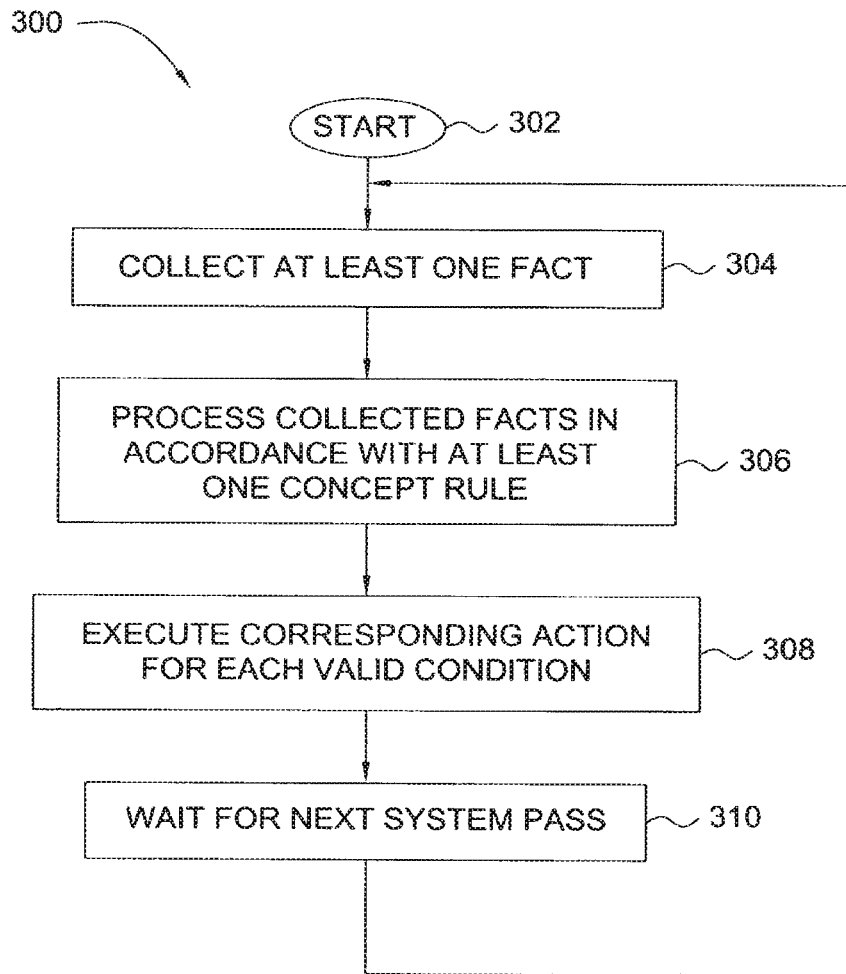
300

START 302

COLLECT AT LEAST ONE FACT 304

PROCESS COLLECTED FACTS IN ACCORDANCE WITH AT LEAST ONE CONCEPT RULE 306

EXECUTE CORRESPONDING ACTION FOR EACH VALID CONDITION 308

WAIT FOR NEXT SYSTEM PASS 310